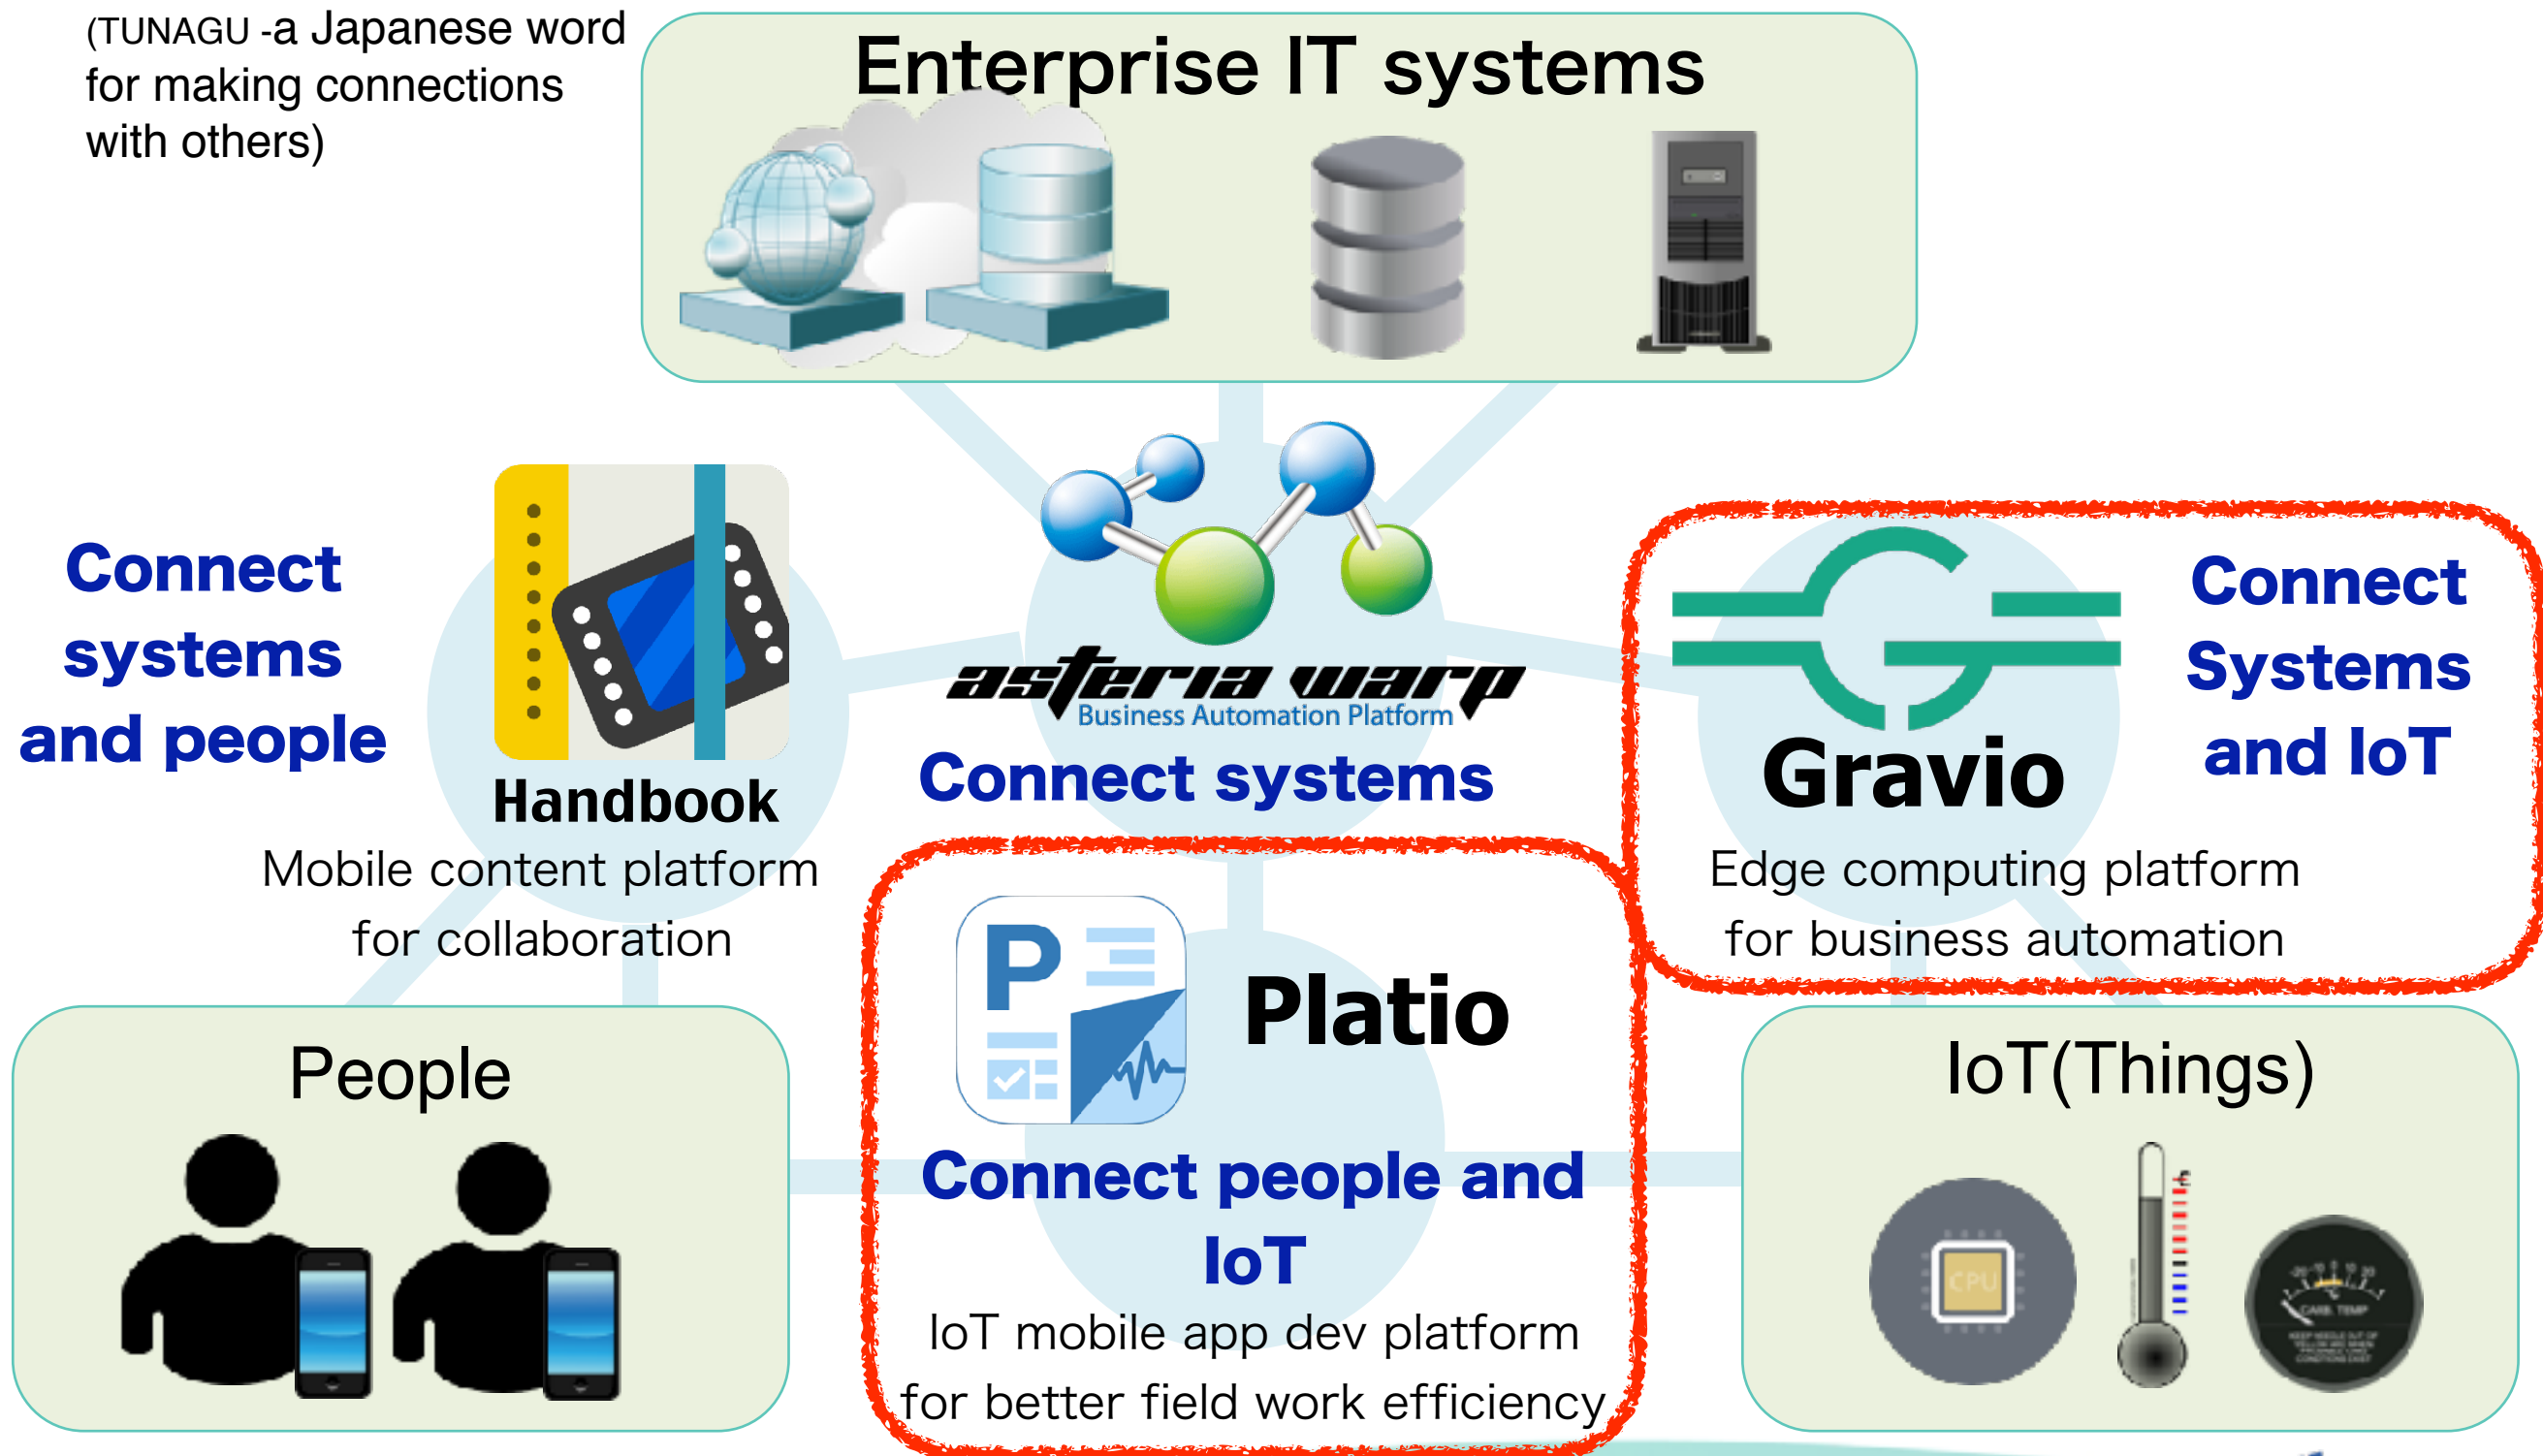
(TUNAGU -a Japanese word for making connections with others)

Enterprise IT systems

Connect systems and people

Handbook
Mobile content platform for collaboration

asteria warp
Business Automation Platform
Connect systems

Gravio
Connect Systems and IoT
Edge computing platform for business automation

People

Platio
Connect people and IoT
IoT mobile app dev platform for better field work efficiency

IoT(Things)

CPU